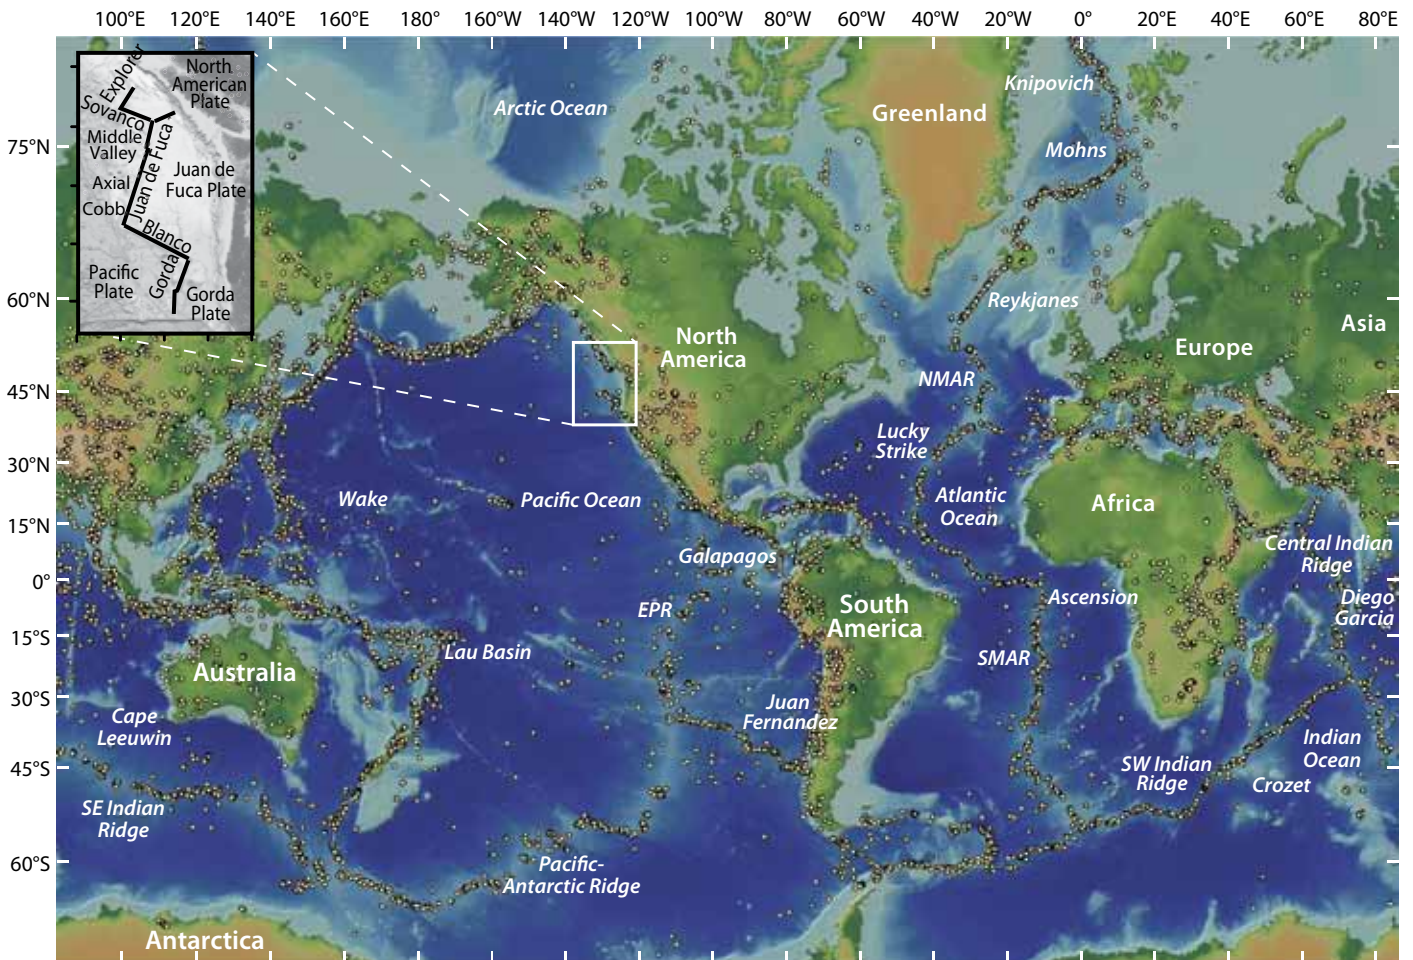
100°E 120°E 140°E 160°E 180° 160°W 140°W 120°W 100°W 80°W 60°W 40°W 20°W 0° 20°E 40°E 60°E 80°E

75°N
60°N
45°N
30°N
15°N
0°
15°S
30°S
45°S
60°S

Explorer
Sovanco
North American Plate
Middle Valley
Juan de Fuca
Juan de Fuca Plate
Axial
Cobb
Blanco
Pacific Plate
Gorda
Gorda Plate

Arctic Ocean
Greenland
Knipovich
Mohns
Reykjanes
North America
Europe
Asia
NMAR
Lucky Strike
Atlantic Ocean
Africa
Wake
Pacific Ocean
Galapagos
Central Indian Ridge
Diego Garcia
EPR
South America
Ascension
Lau Basin
Australia
SMAR
Juan Fernandez
Cape Leeuwin
Indian Ocean
SW Indian Ridge
Crozet
SE Indian Ridge
Pacific-Antarctic Ridge
Antarctica